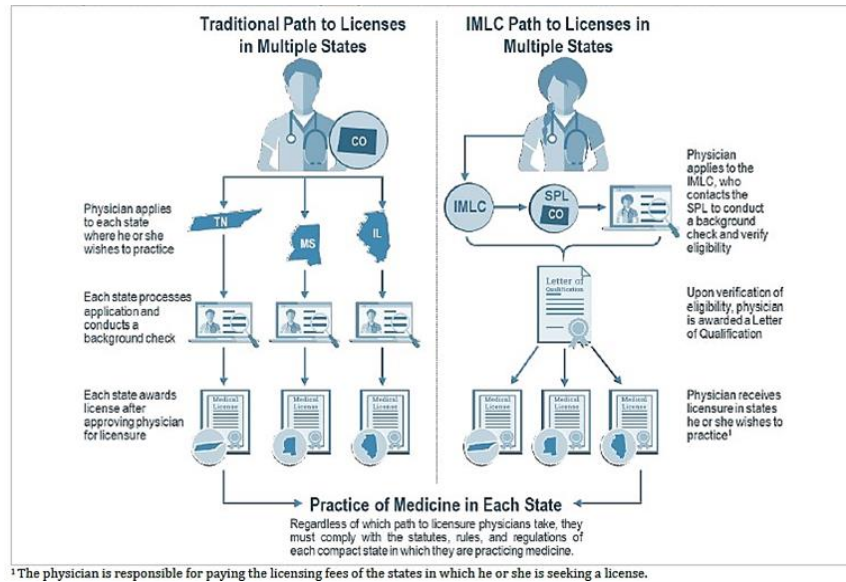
Traditional Path to Licenses in Multiple States

IMLC Path to Licenses in Multiple States

CO

Physician applies to each state where he or she wishes to practice

TN

MS

IL

Each state processes application and conducts a background check

Each state awards license after approving physician for licensure

Medical License

Medical License

Medical License

IMLC

SPL

CO

Physician applies to the IMLC, who contacts the SPL to conduct a background check and verify eligibility

Letter of Qualification

Upon verification of eligibility, physician is awarded a Letter of Qualification

Medical License

Medical License

Medical License

Physician receives licensure in states he or she wishes to practice¹

Practice of Medicine in Each State

Regardless of which path to licensure physicians take, they must comply with the statutes, rules, and regulations of each compact state in which they are practicing medicine.

¹ The physician is responsible for paying the licensing fees of the states in which he or she is seeking a license.